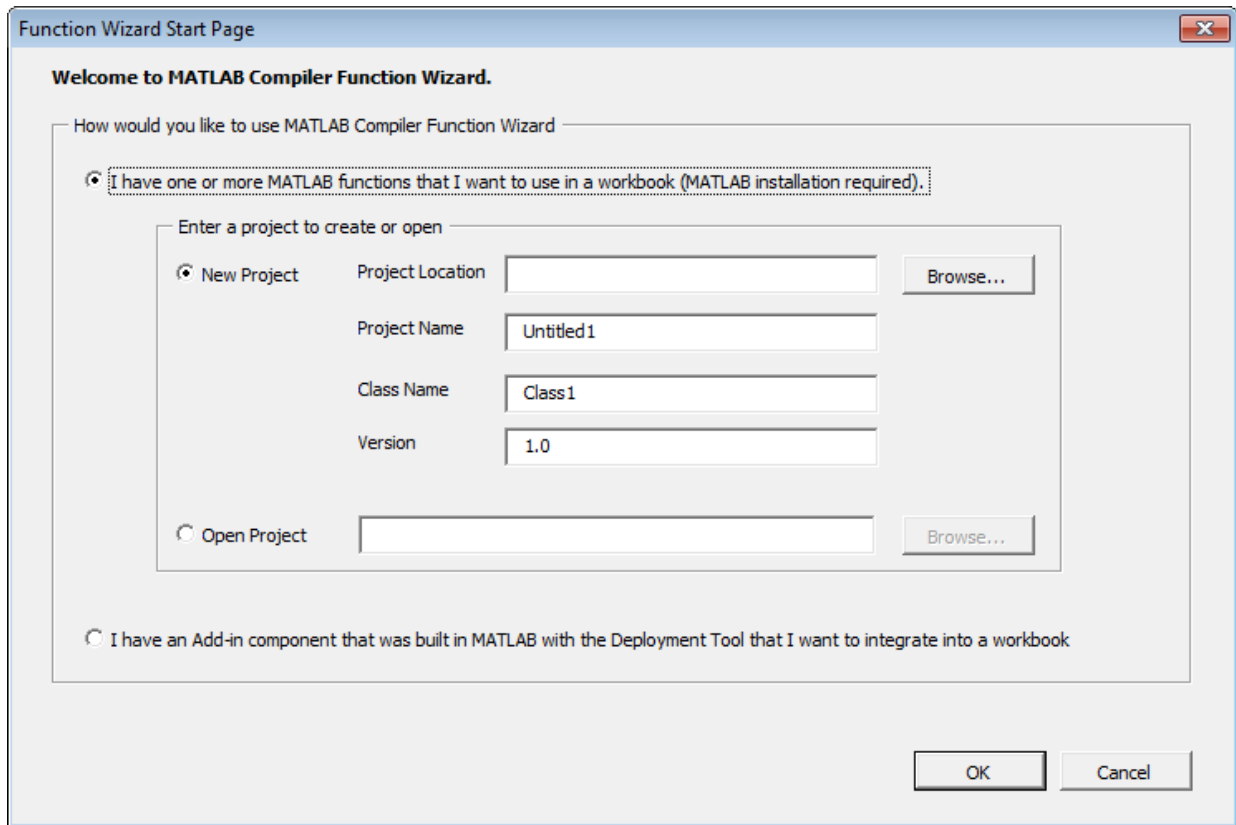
Function Wizard Start Page

Welcome to MATLAB Compiler Function Wizard.

How would you like to use MATLAB Compiler Function Wizard

I have one or more MATLAB functions that I want to use in a workbook (MATLAB installation required).

Enter a project to create or open

New Project

Project Location

Browse...

Project Name

Untitled1

Class Name

Class1

Version

1.0

Open Project

Browse...

I have an Add-in component that was built in MATLAB with the Deployment Tool that I want to integrate into a workbook

OK

Cancel